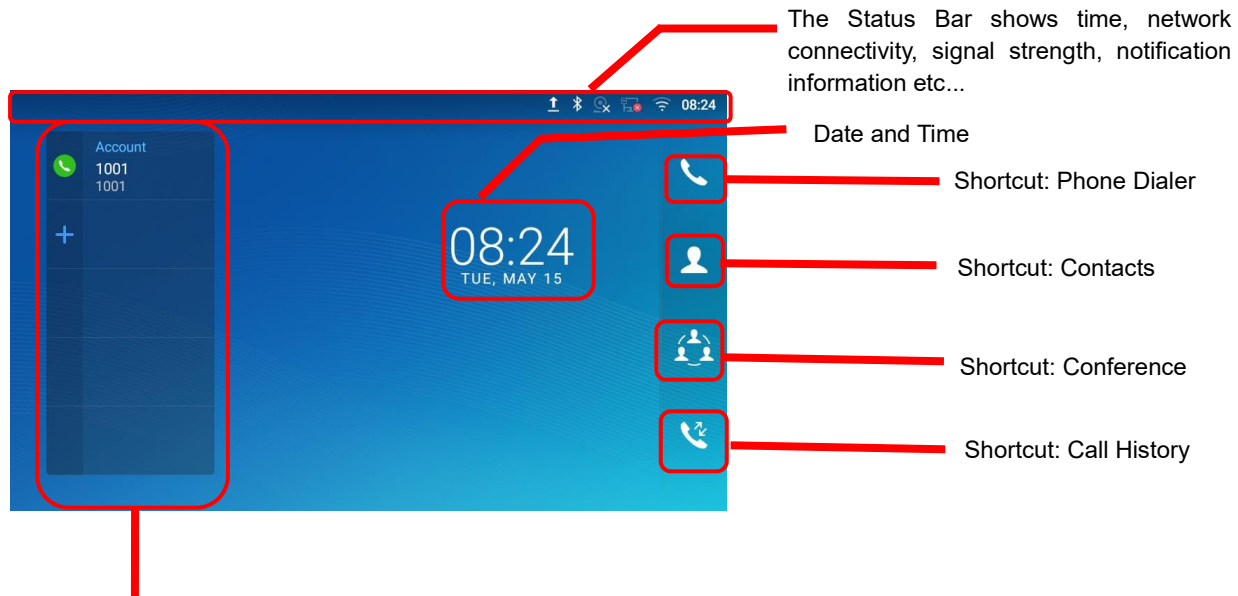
The Status Bar shows time, network connectivity, signal strength, notification information etc...

08:24

Account
1001
1001

+

Date and Time

08:24
TUE, MAY 15

Shortcut: Phone Dialer

Shortcut: Contacts

Shortcut: Conference

Shortcut: Call History